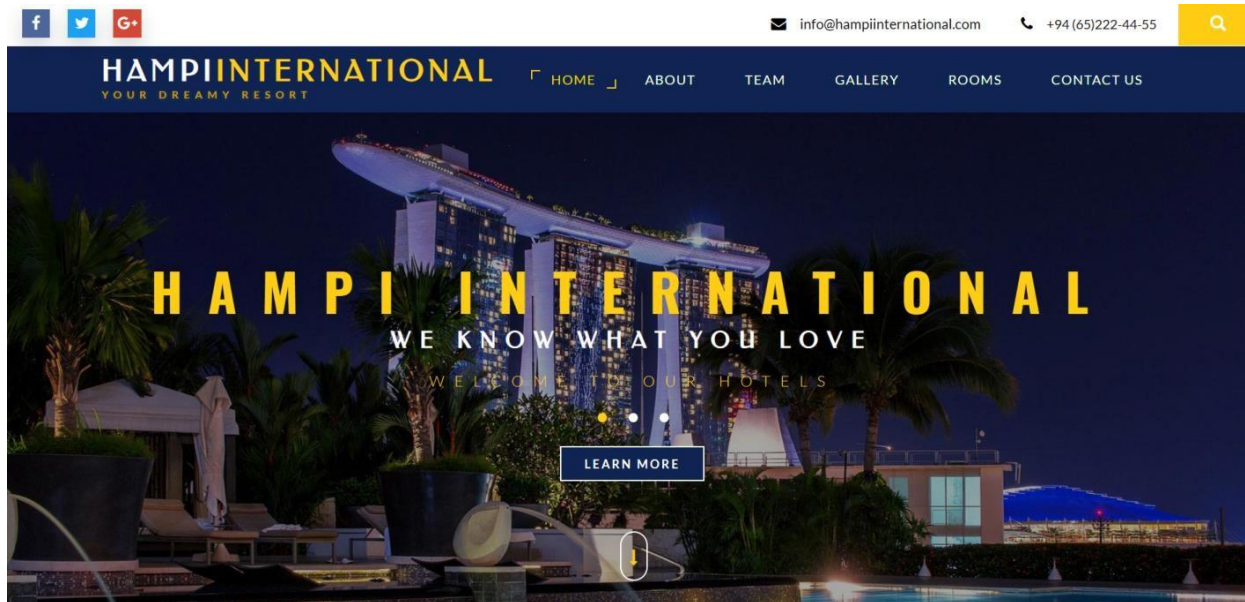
f
G+
info@hampiinternational.com
+94 (65)222-44-55

HAMPIINTERNATIONAL
YOUR DREAMY RESORT

HOME
ABOUT
TEAM
GALLERY
ROOMS
CONTACT US

HAMPI INTERNATIONAL
WE KNOW WHAT YOU LOVE
WELCOME TO OUR HOTELS

LEARN MORE